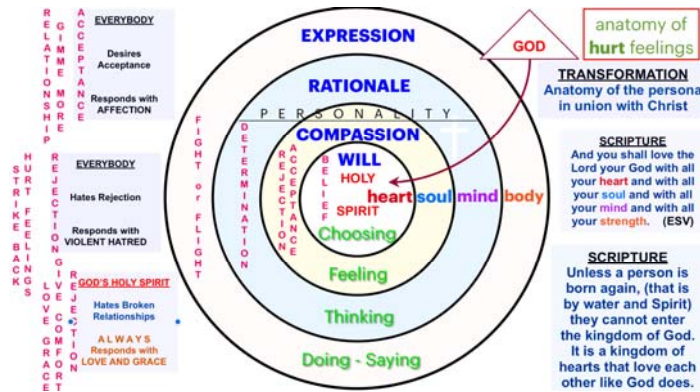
RELATIONSHIP

GIMME MORE

ACCEPTANCE

EVERYBODY

Desires Acceptance

Responds with AFFECTION

STRIKE BACK

HURT FEELINGS

REJECTION

EVERYBODY

Hates Rejection

Responds with VIOLENT HATRED

LOVE GRACE

GIVE COMFORT

REJECTION

GOD'S HOLY SPIRIT

Hates Broken Relationships

ALWAYS Responds with LOVE AND GRACE

FIGHT or FLIGHT

DETERMINATION

REJECTION

ACCEPTANCE

BELIEF

EXPRESSION

RATIONALE

PERSONALITY

COMPASSION

WILL

HOLY

SPIRIT

heart soul mind body

Choosing

Feeling

Thinking

Doing - Saying

GOD

anatomy of hurt feelings

TRANSFORMATION

Anatomy of the persona in union with Christ

SCRIPTURE

And you shall love the Lord your God with all your heart and with all your soul and with all your mind and with all your strength. (ESV)

SCRIPTURE

Unless a person is born again, (that is by water and Spirit) they cannot enter the kingdom of God. It is a kingdom of hearts that love each other like God does.